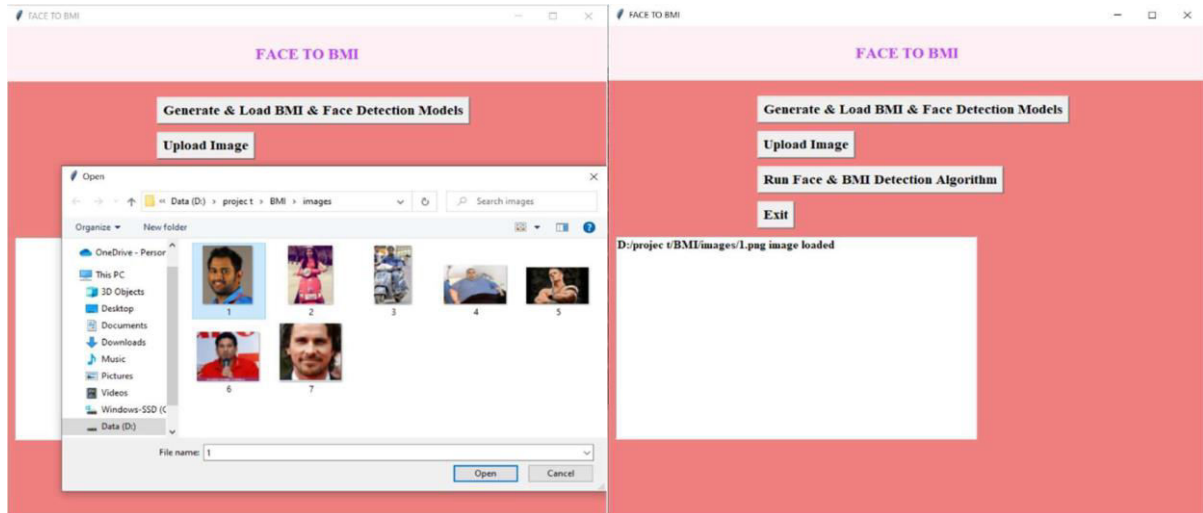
FACE TO BMI

FACE TO BMI

Generate & Load BMI & Face Detection Models

Upload Image

Open

« Data (D:) › project t › BMI › images

Search images

Organize ▾ New folder

OneDrive - Persor
This PC
3D Objects
Desktop
Documents
Downloads
Music
Pictures
Videos
Windows-SSD (C
Data (D:)

1
2
3
4
5
6
7

File name: 1

Open
Cancel

FACE TO BMI

FACE TO BMI

Generate & Load BMI & Face Detection Models

Upload Image

Run Face & BMI Detection Algorithm

Exit

D:/project t/BMI/images/1.png image loaded